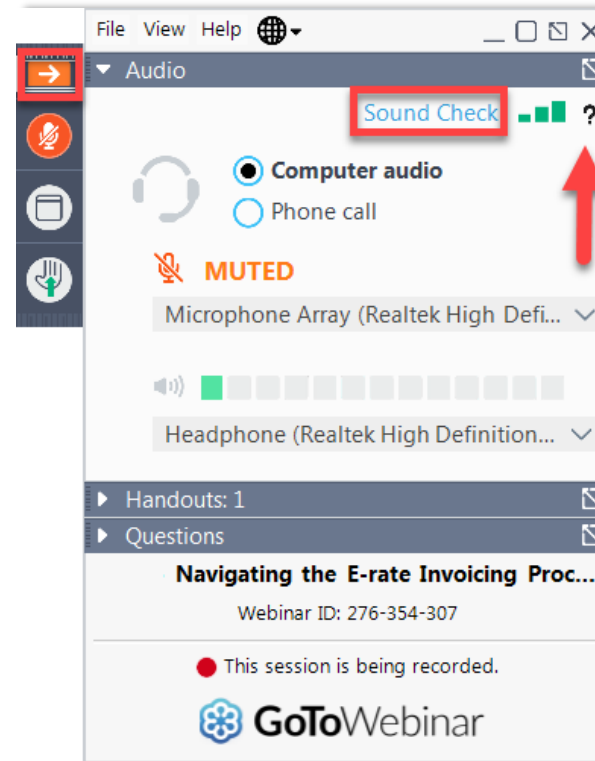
File View Help

Audio

Sound Check

?

Computer audio

Phone call

MUTED

Microphone Array (Realtek High Defi...

Headphone (Realtek High Definition...

Handouts: 1

Questions

Navigating the E-rate Invoicing Proc...

Webinar ID: 276-354-307

This session is being recorded.

GoToWebinar